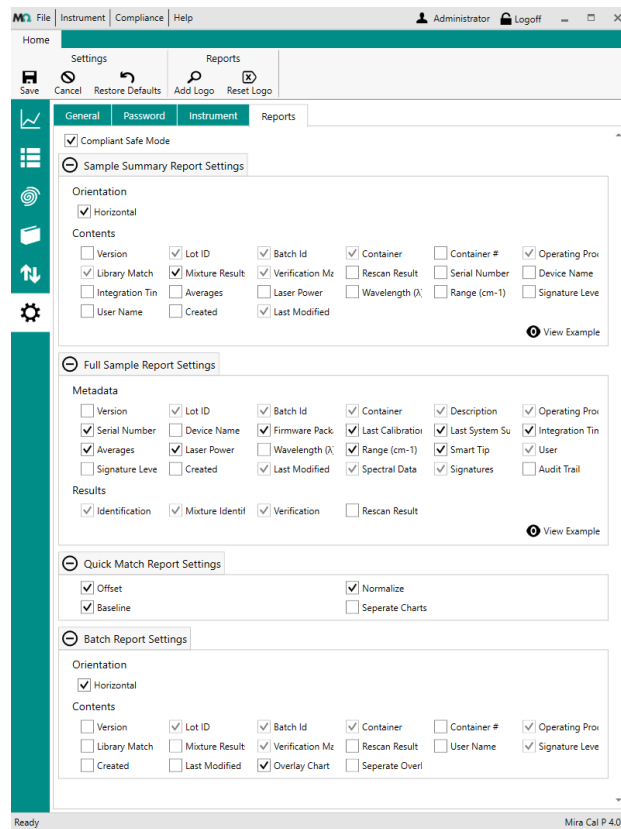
File | Instrument | Compliance | Help    Administrator    Logoff

Home

Settings
Save  Cancel  Restore Defaults

Reports
Add Logo  Reset Logo

General  Password  Instrument  Reports

Compliant Safe Mode

Sample Summary Report Settings

Orientation
Horizontal

Contents
Version  Lot ID  Batch Id  Container  Container #  Operating Proc
Library Match  Mixture Result  Verification Ma  Rescan Result  Serial Number  Device Name
Integration Tin  Averages  Laser Power  Wavelength (λ)  Range (cm-1)  Signature Leve
User Name  Created  Last Modified

View Example

Full Sample Report Settings

Metadata
Version  Lot ID  Batch Id  Container  Description  Operating Proc
Serial Number  Device Name  Firmware Packa  Last Calibratio  Last System Su  Integration Tin
Averages  Laser Power  Wavelength (λ)  Range (cm-1)  Smart Tip  User
Signature Leve  Created  Last Modified  Spectral Data  Signatures  Audit Trail

Results
Identification  Mixture Identif  Verification  Rescan Result

View Example

Quick Match Report Settings
Offset  Normalize
Baseline  Seperate Charts

Batch Report Settings

Orientation
Horizontal

Contents
Version  Lot ID  Batch Id  Container  Container #  Operating Proc
Library Match  Mixture Result  Verification Ma  Rescan Result  User Name  Signature Leve
Created  Last Modified  Overlay Chart  Seperate Overl

Ready    Mira Cal P 4.0